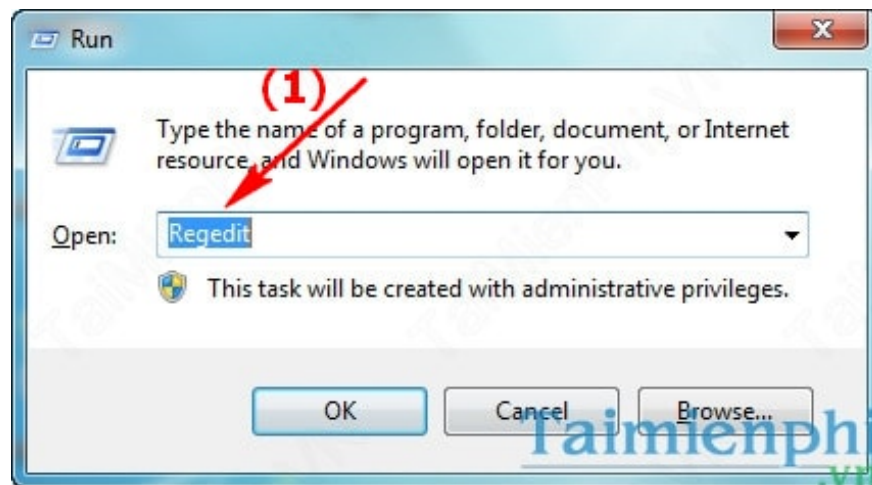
Run

(1)

Type the name of a program, folder, document, or Internet resource, and Windows will open it for you.

Open: Regedit

This task will be created with administrative privileges.

OK

Cancel

Browse...

Taimienphi .vn